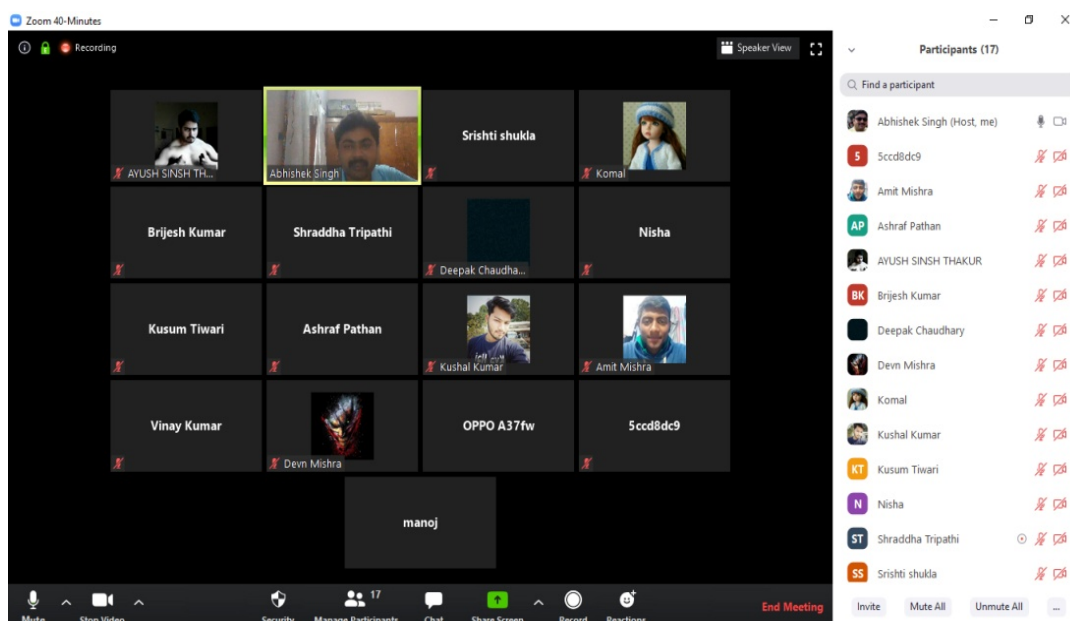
Zoom 40-Minutes

Recording

Speaker View

AYUSH SINSH TH...
Abhishek Singh
Srishti shukla
Komal
Brijesh Kumar
Shraddha Tripathi
Deepak Chaudha...
Nisha
Kusum Tiwari
Ashraf Pathan
Kushal Kumar
Amit Mishra
Vinay Kumar
Devn Mishra
OPPO A37fw
5ccd8dc9
manoj

Mute
Stop Video
Security
17
Manage Participants
Chat
Share Screen
Record
Reactions
End Meeting

Participants (17)

Find a participant

Abhishek Singh (Host, me)
5 5ccd8dc9
Amit Mishra
AP Ashraf Pathan
AYUSH SINSH THAKUR
BK Brijesh Kumar
Deepak Chaudhary
Devn Mishra
Komal
Kushal Kumar
KT Kusum Tiwari
N Nisha
ST Shraddha Tripathi
SS Srishti shukla

Invite
Mute All
Unmute All
...